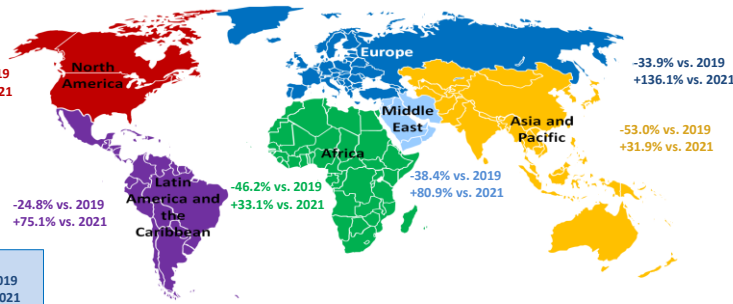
19
21

North America

Europe

-33.9% vs. 2019
+136.1% vs. 2021

Middle East

Asia and Pacific

-53.0% vs. 2019
+31.9% vs. 2021

Africa

-38.4% vs. 2019
+80.9% vs. 2021

Latin America and the Caribbean

-46.2% vs. 2019
+33.1% vs. 2021

-24.8% vs. 2019
+75.1% vs. 2021

019
021